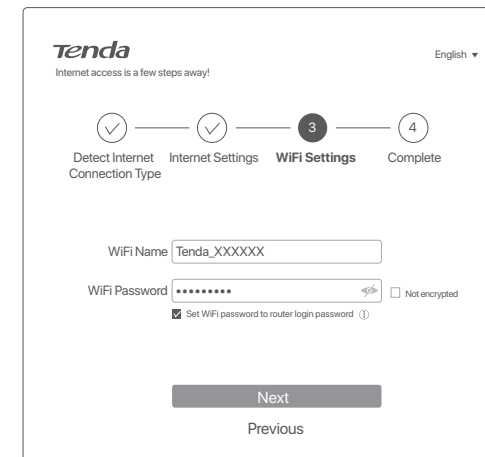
Tenda
Internet access is a few steps away!

English

3

4

Detect Internet Connection Type

Internet Settings

WiFi Settings

Complete

WiFi Name Tenda_XXXXXX

WiFi Password •••••••••

Not encrypted

Set WiFi password to router login password

Next

Previous